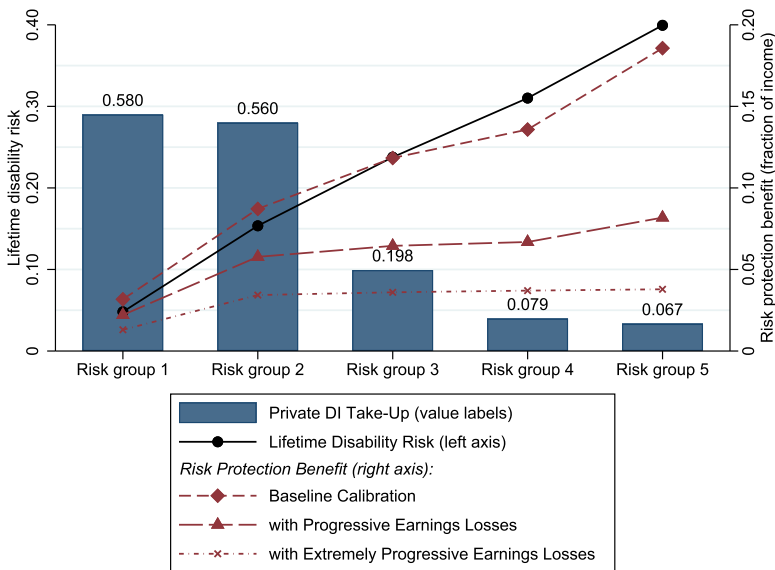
Lifetime disability risk

0.40
0.30
0.20
0.10
0

Risk protection benefit (fraction of income)

0.20
0.15
0.10
0.05
0

0.580
0.560
0.198
0.079
0.067

Risk group 1
Risk group 2
Risk group 3
Risk group 4
Risk group 5

Private DI Take-Up (value labels)
Lifetime Disability Risk (left axis)
Risk Protection Benefit (right axis):
Baseline Calibration
with Progressive Earnings Losses
with Extremely Progressive Earnings Losses